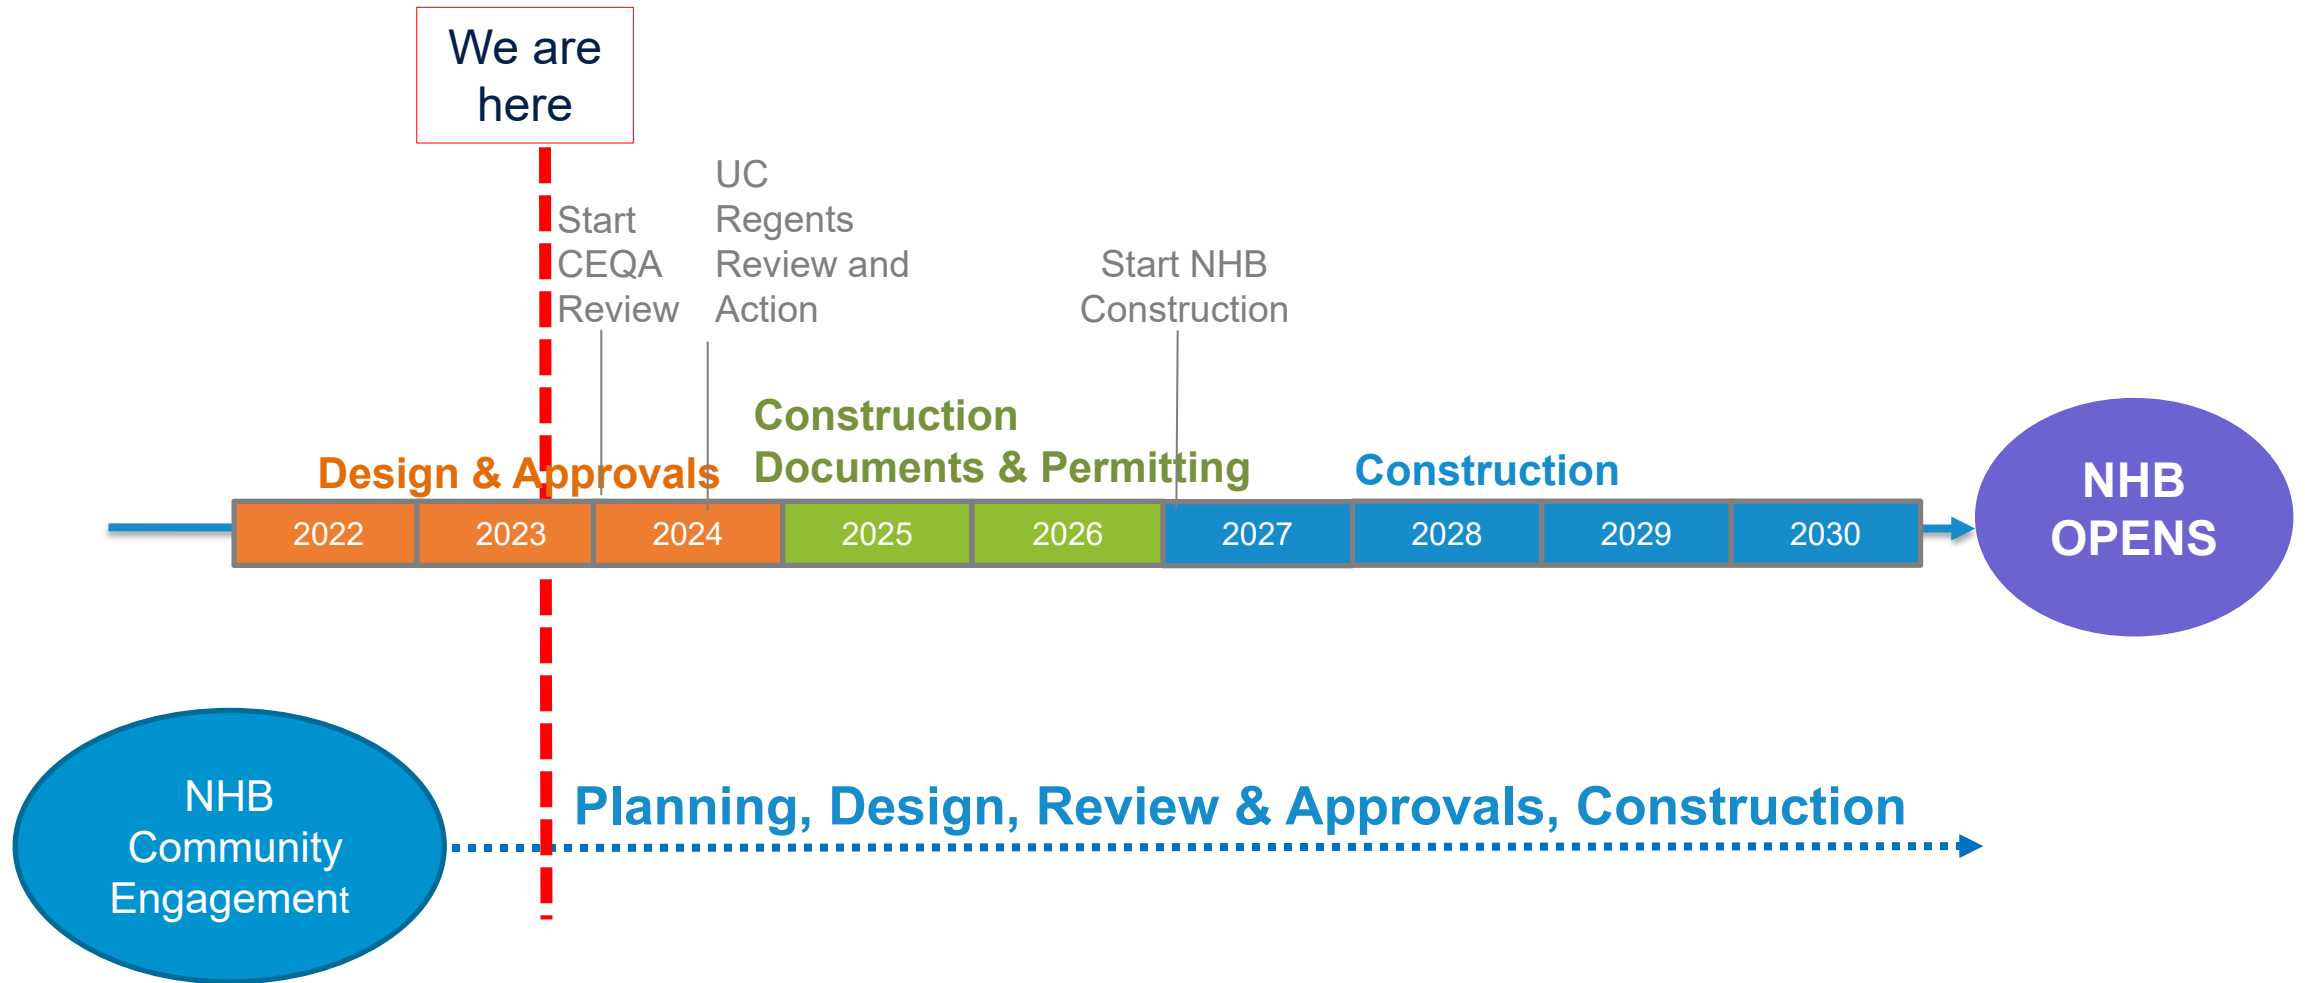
We are here

Start CEQA Review

UC Regents Review and Action

Start NHB Construction

Design & Approvals

Construction Documents & Permitting

Construction

| 2022 | 2023 | 2024 | 2025 | 2026 | 2027 | 2028 | 2029 | 2030 |
|---|---|---|---|---|---|---|---|---|

NHB OPENS

NHB Community Engagement

Planning, Design, Review & Approvals, Construction